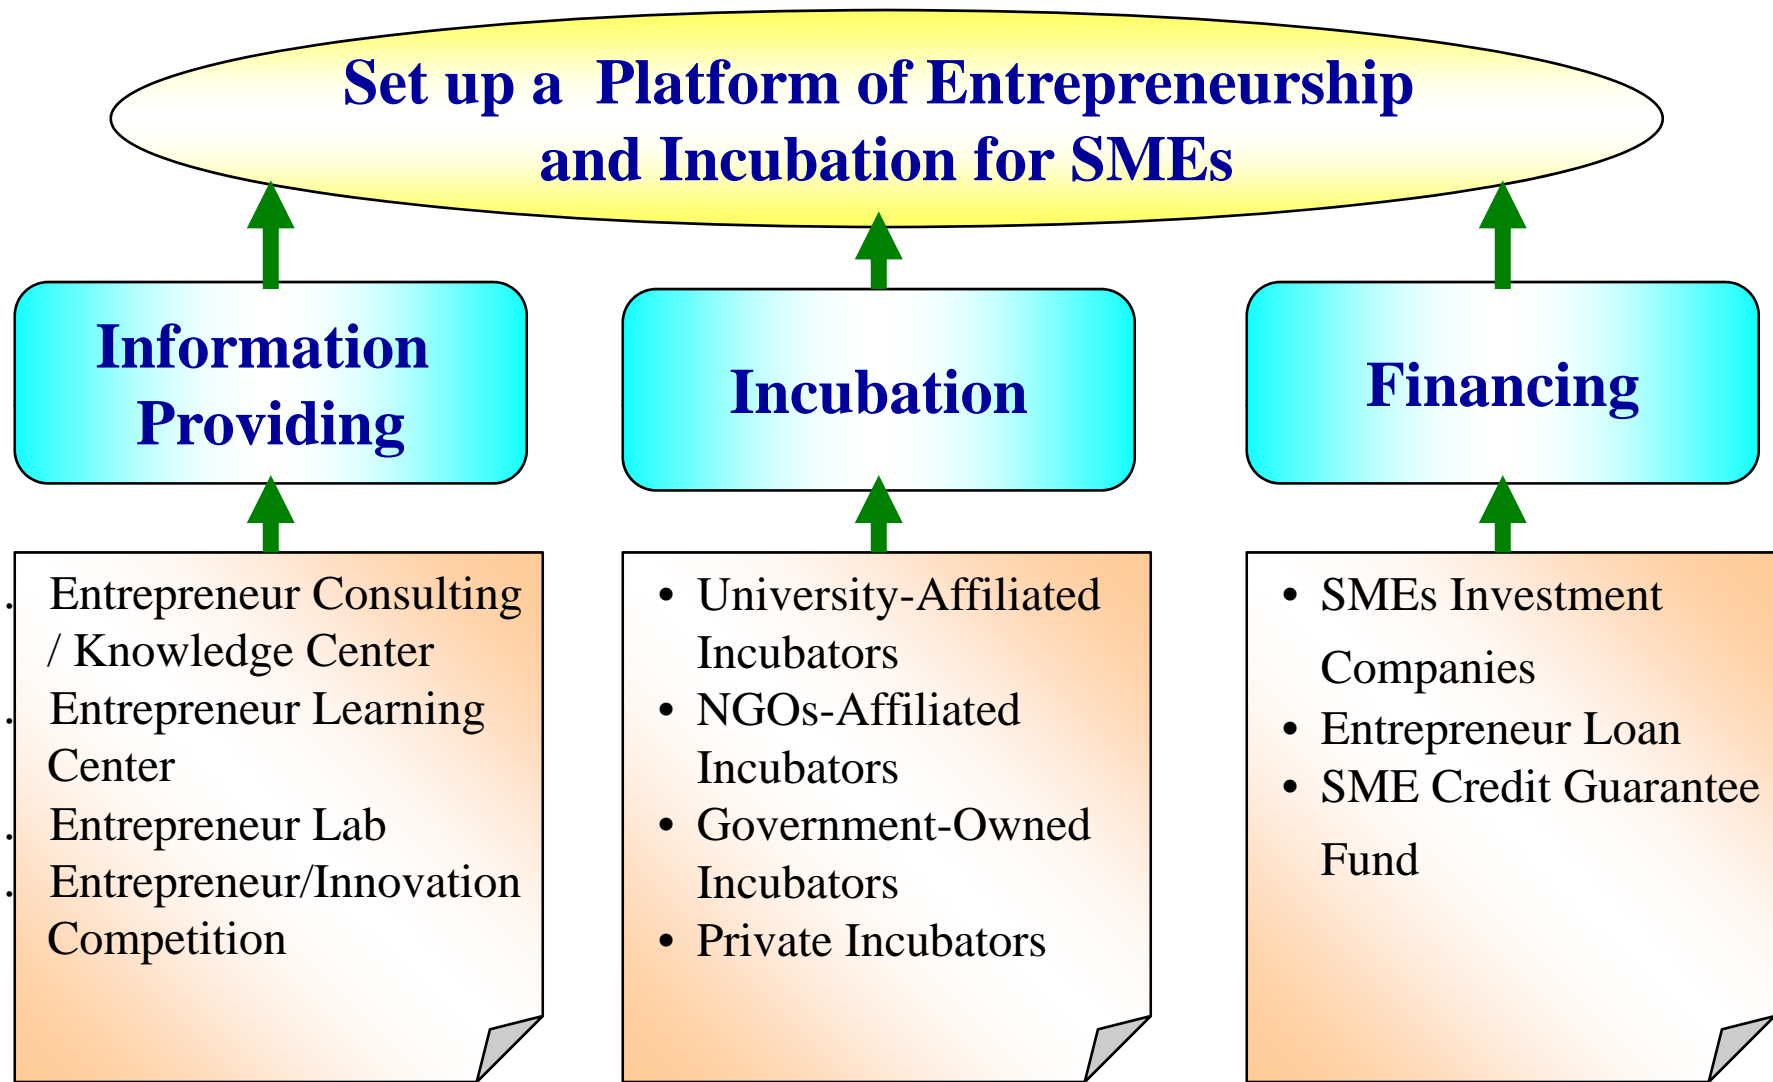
Set up a Platform of Entrepreneurship and Incubation for SMEs

Information Providing

Incubation

Financing

- Entrepreneur Consulting / Knowledge Center
- Entrepreneur Learning Center
- Entrepreneur Lab
- Entrepreneur/Innovation Competition

- University-Affiliated Incubators
- NGOs-Affiliated Incubators
- Government-Owned Incubators
- Private Incubators

- SMEs Investment Companies
- Entrepreneur Loan
- SME Credit Guarantee Fund